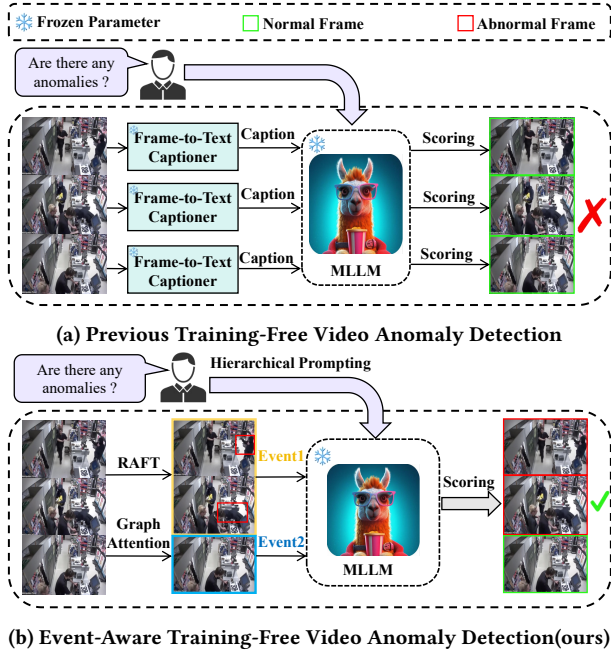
Frozen Parameter
Normal Frame
Abnormal Frame

Are there any anomalies ?

Frame-to-Text Captioner
Caption
Frame-to-Text Captioner
Caption
Frame-to-Text Captioner
Caption
MLLM
Scoring
Scoring
Scoring

(a) Previous Training-Free Video Anomaly Detection

Are there any anomalies ?
Hierarchical Prompting

RAFT
Graph Attention
Event1
Event2
MLLM
Scoring

(b) Event-Aware Training-Free Video Anomaly Detection(ours)